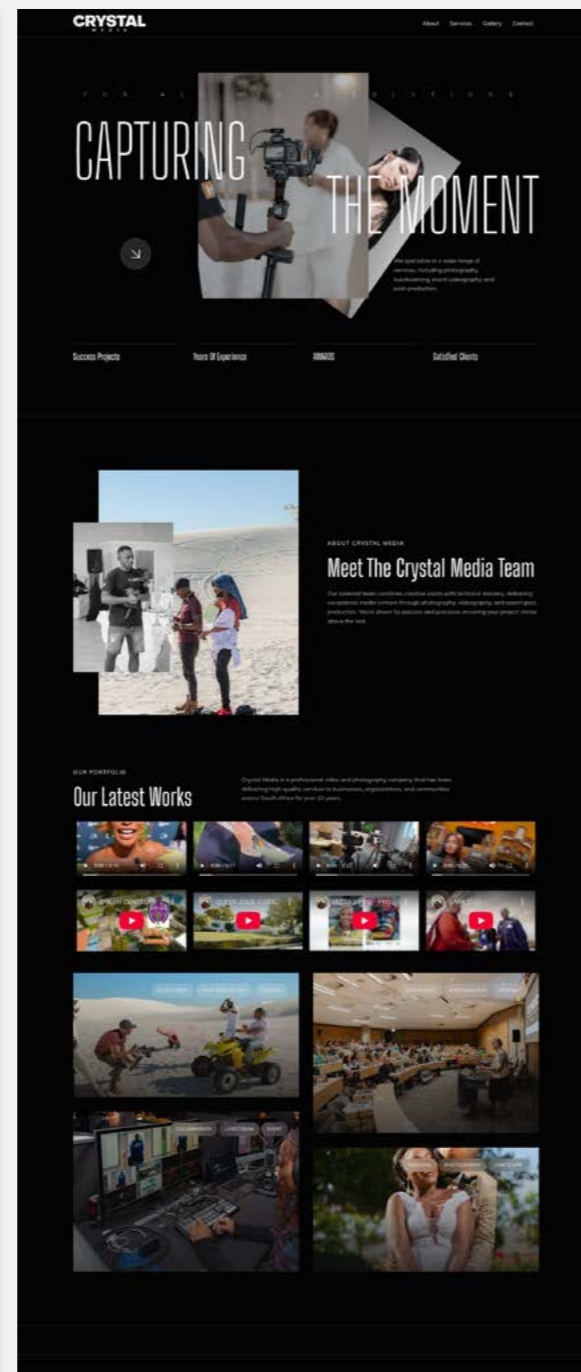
CRYSTAL
MEDIA

About Services Gallery Contact

F O R A L L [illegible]

CAPTURING

THE MOMENT

We specialize in a wide range of services, including photography, livestreaming, event videography and post-production.

Success Projects

Years Of Experience

AWARDS

Satisfied Clients

ABOUT CRYSTAL MEDIA

Meet The Crystal Media Team

Our talented team combines creative vision with technical mastery, delivering exceptional media content through photography, videography, and expert post-production. We're driven by passion and precision, ensuring your project shines above the rest.

OUR PORTFOLIO

Our Latest Works

Crystal Media is a professional video and photography company that has been delivering high-quality services to businesses, organizations, and communities across South Africa for over 10 years.